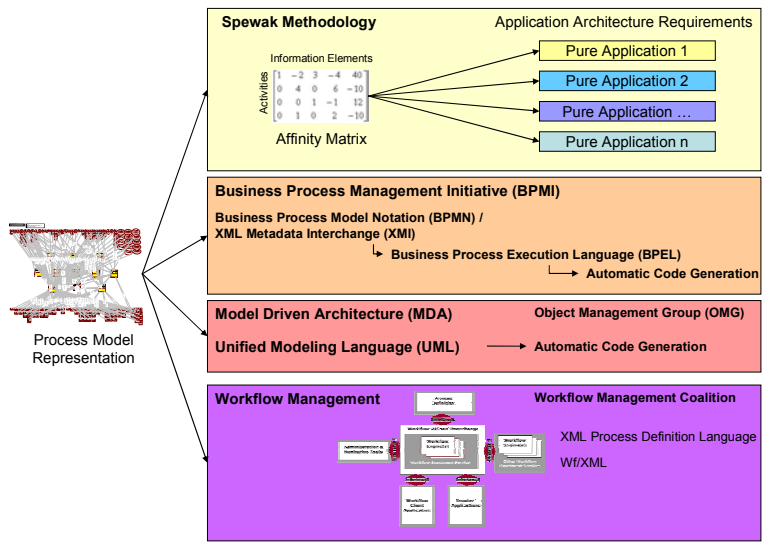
Spewak Methodology

Application Architecture Requirements

Information Elements

Activities

$\begin{bmatrix} 1 & -2 & 3 & -4 & 40 \\ 0 & 4 & 0 & 6 & -10 \\ 0 & 0 & 1 & -1 & 12 \\ 0 & 1 & 0 & 2 & -10 \end{bmatrix}$

Affinity Matrix

Pure Application 1

Pure Application 2

Pure Application …

Pure Application n

Business Process Management Initiative (BPMI)

Business Process Model Notation (BPMN) / XML Metadata Interchange (XMI)

Business Process Execution Language (BPEL)

Automatic Code Generation

Model Driven Architecture (MDA)

Object Management Group (OMG)

Unified Modeling Language (UML)

Automatic Code Generation

Process Model Representation

Workflow Management

Workflow Management Coalition

XML Process Definition Language

Wf/XML

Process Definition

Workflow Enactment Service

Administration & Monitoring Tools

Workflow Client Applications

Invoked Applications

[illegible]